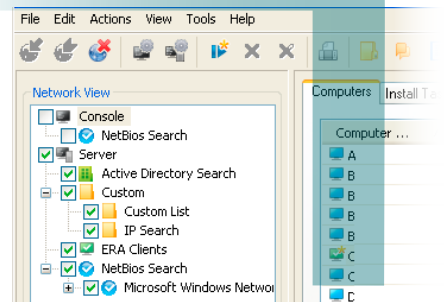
File Edit Actions View Tools Help

Network View

Console
NetBios Search
Server
Active Directory Search
Custom
Custom List
IP Search
ERA Clients
NetBios Search
Microsoft Windows Networ

Computers Install Ta

Computer ...
A
B
B
B
B
C
C
D